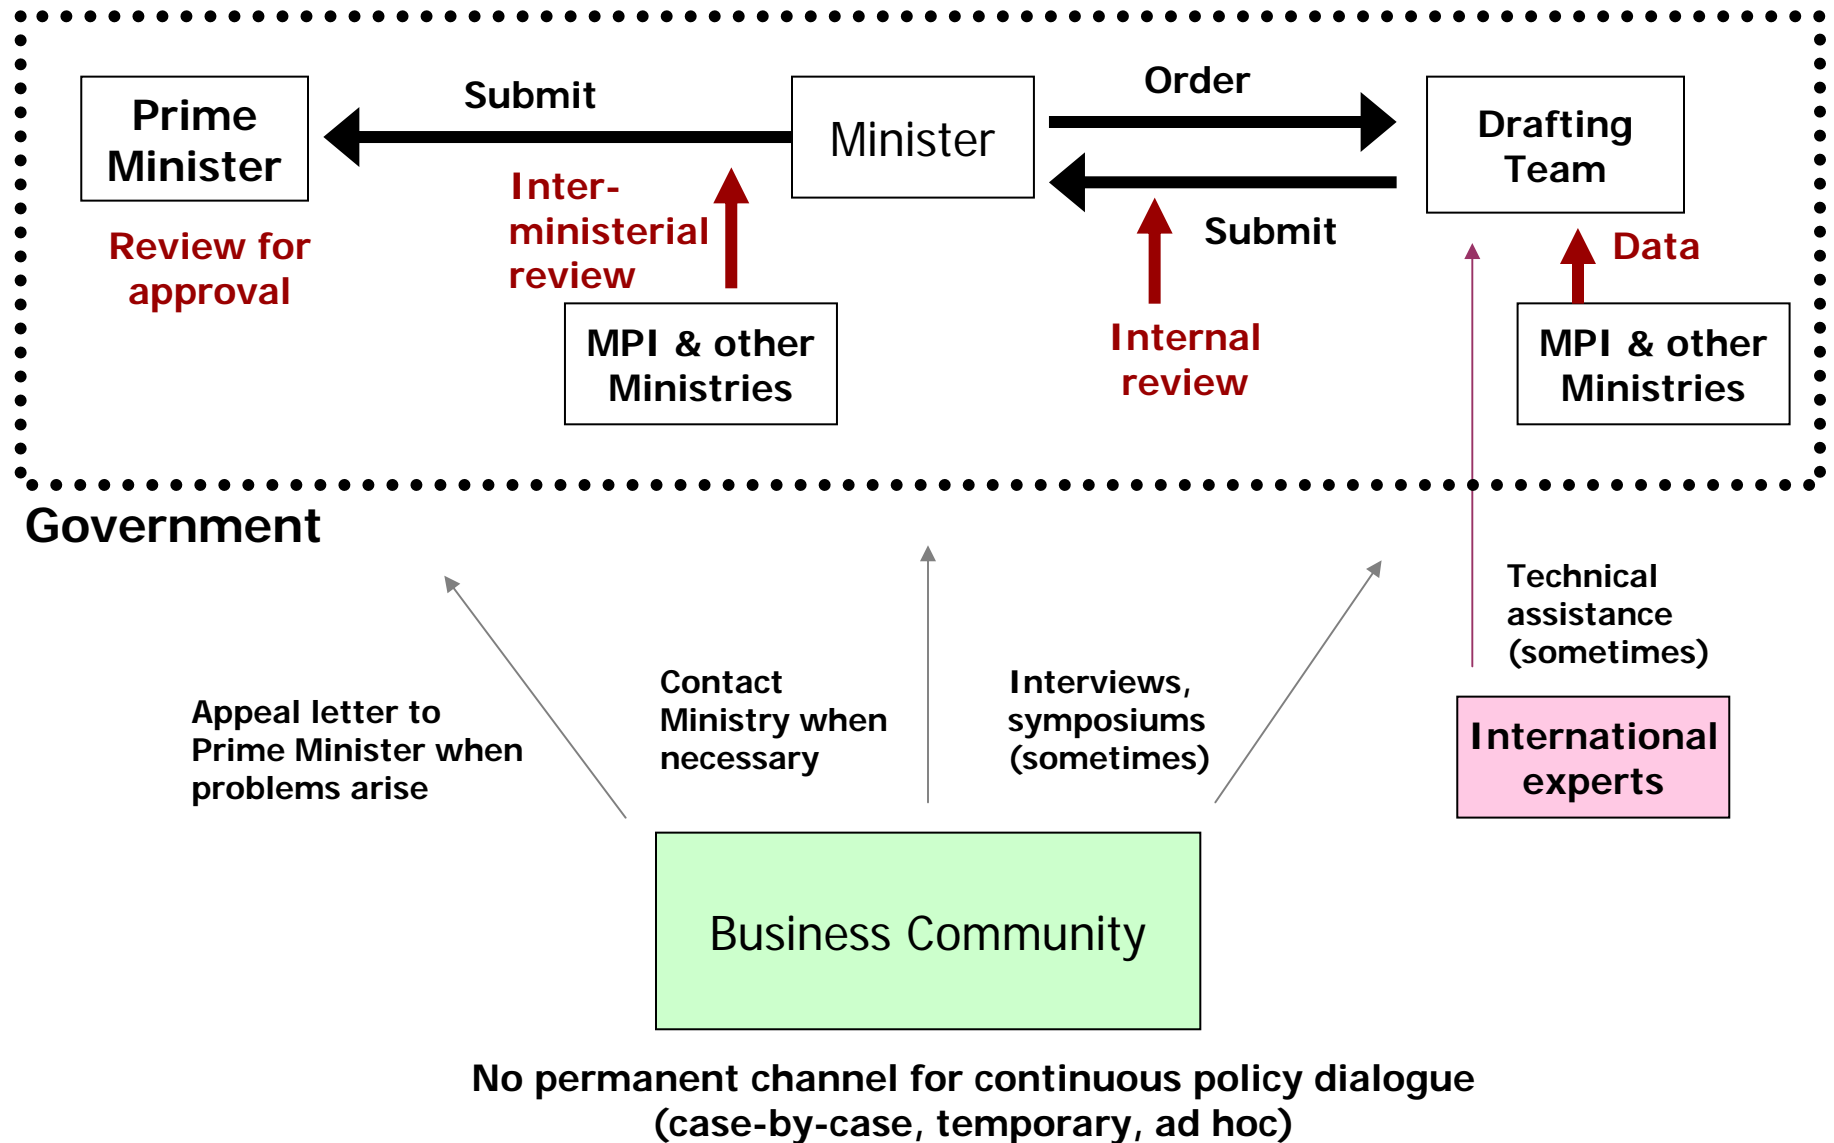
Prime Minister

Submit

Minister

Order

Drafting Team

Review for approval

Inter-ministerial review

Submit

Data

MPI & other Ministries

Internal review

MPI & other Ministries

Government

Technical assistance (sometimes)

Appeal letter to Prime Minister when problems arise

Contact Ministry when necessary

Interviews, symposiums (sometimes)

International experts

Business Community

No permanent channel for continuous policy dialogue (case-by-case, temporary, ad hoc)